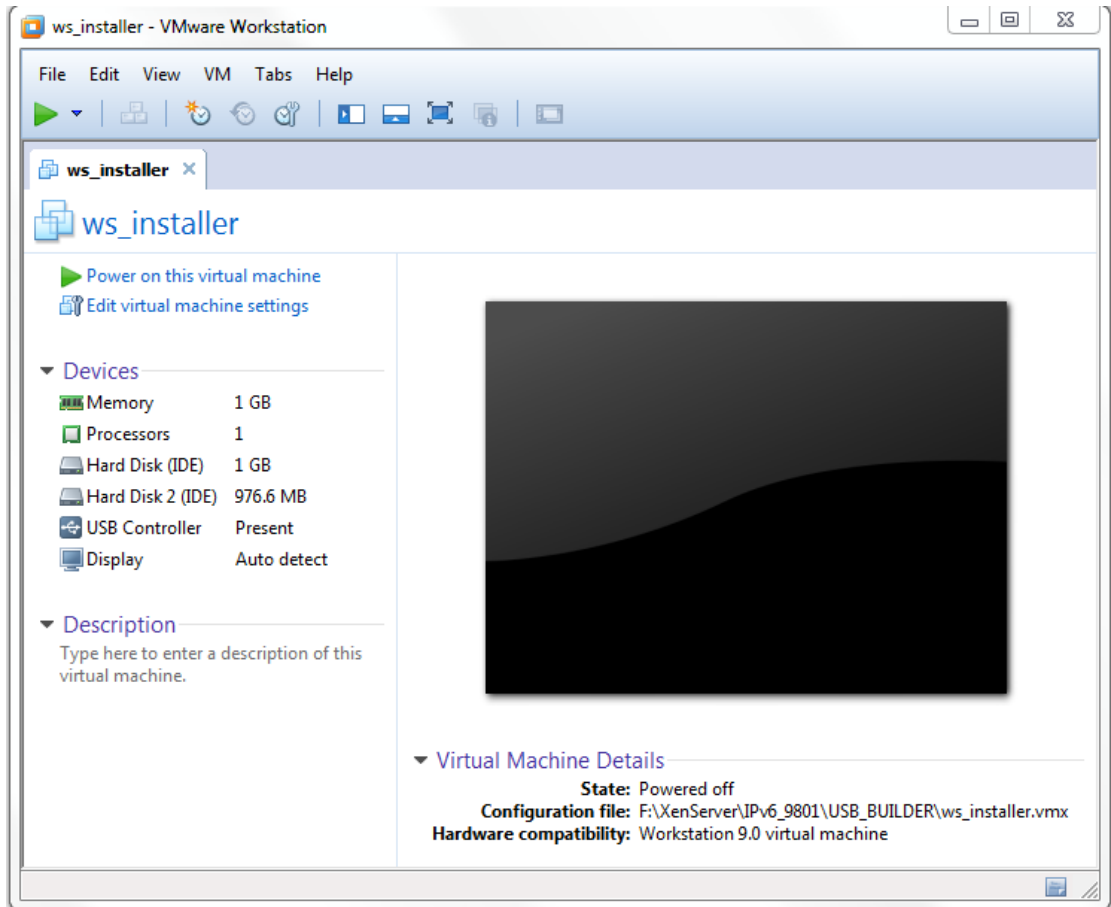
ws_installer - VMware Workstation

File Edit View VM Tabs Help

ws_installer ×

ws_installer

Power on this virtual machine
Edit virtual machine settings

Devices

| | |
|---|---|
| Memory | 1 GB |
| Processors | 1 |
| Hard Disk (IDE) | 1 GB |
| Hard Disk 2 (IDE) | 976.6 MB |
| USB Controller | Present |
| Display | Auto detect |

Description

Type here to enter a description of this virtual machine.

Virtual Machine Details

State: Powered off
Configuration file: F:\XenServer\IPv6_9801\USB_BUILDER\ws_installer.vmx
Hardware compatibility: Workstation 9.0 virtual machine